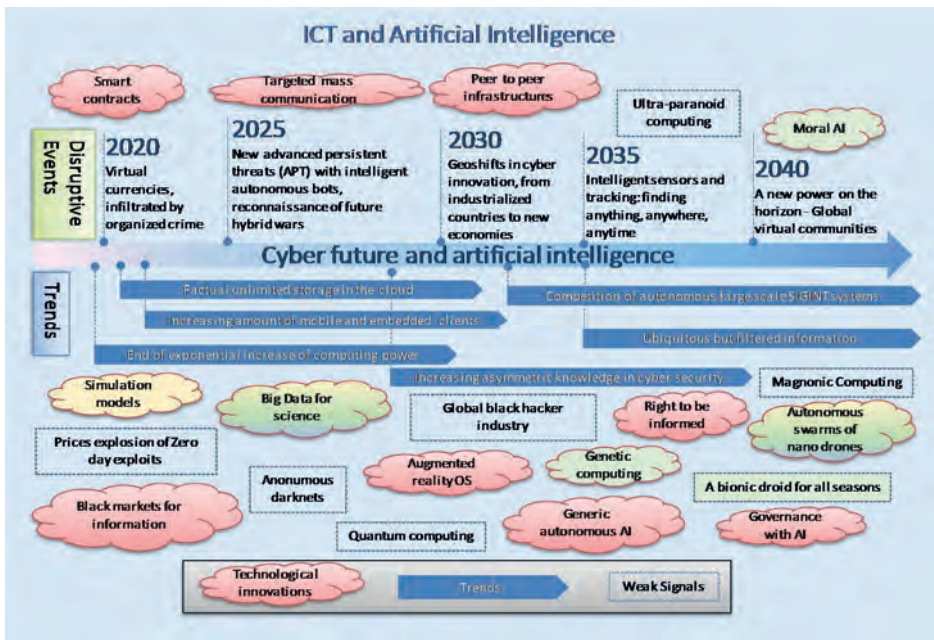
ICT and Artificial Intelligence

Disruptive Events

Smart contracts

2020
Virtual currencies, infiltrated by organized crime

Targeted mass communication

2025
New advanced persistent threats (APT) with intelligent autonomous bots, reconnaissance of future hybrid wars

Peer to peer infrastructures

2030
Geoshifts in cyber innovation, from industrialized countries to new economies

Ultra-paranoid computing

2035
Intelligent sensors and tracking: finding anything, anywhere, anytime

Moral AI

2040
A new power on the horizon - Global virtual communities

Cyber future and artificial intelligence

Trends

Factual unlimited storage in the cloud

Competition of autonomous large scale SIGINT systems

Increasing amount of mobile and embedded clients

Ubiquitous but filtered information

End of exponential increase of computing power

Increasing asymmetric knowledge in cyber security

Magnonic Computing

Simulation models

Big Data for science

Global black hacker industry

Right to be informed

Autonomous swarms of nano drones

Prices explosion of Zero day exploits

Anonumous darknets

Augmented reality OS

Genetic computing

A bionic droid for all seasons

Black markets for information

Quantum computing

Generic autonomous AI

Governance with AI

Technological innovations

Trends

Weak Signals